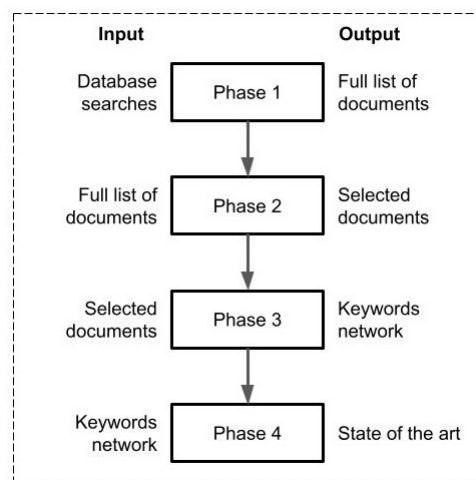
Input

Output

Database searches

Phase 1

Full list of documents

Full list of documents

Phase 2

Selected documents

Selected documents

Phase 3

Keywords network

Keywords network

Phase 4

State of the art